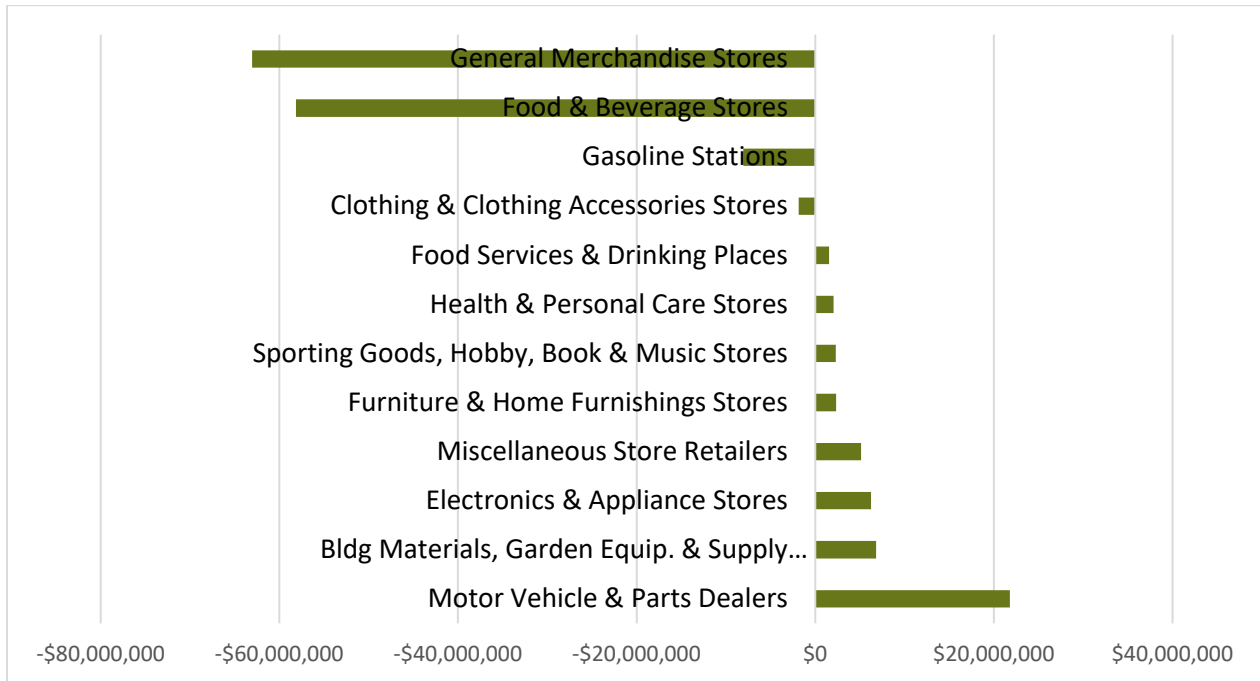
General Merchandise Stores
Food & Beverage Stores
Gasoline Stations
Clothing & Clothing Accessories Stores
Food Services & Drinking Places
Health & Personal Care Stores
Sporting Goods, Hobby, Book & Music Stores
Furniture & Home Furnishings Stores
Miscellaneous Store Retailers
Electronics & Appliance Stores
Bldg Materials, Garden Equip. & Supply…
Motor Vehicle & Parts Dealers

-$80,000,000 -$60,000,000 -$40,000,000 -$20,000,000 $0 $20,000,000 $40,000,000